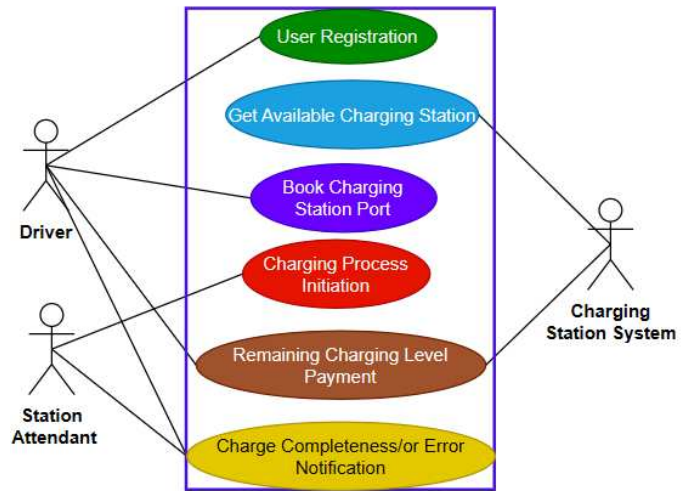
User Registration

Get Available Charging Station

Book Charging Station Port

Charging Process Initiation

Remaining Charging Level Payment

Charge Completeness/or Error Notification

Driver

Station Attendant

Charging Station System